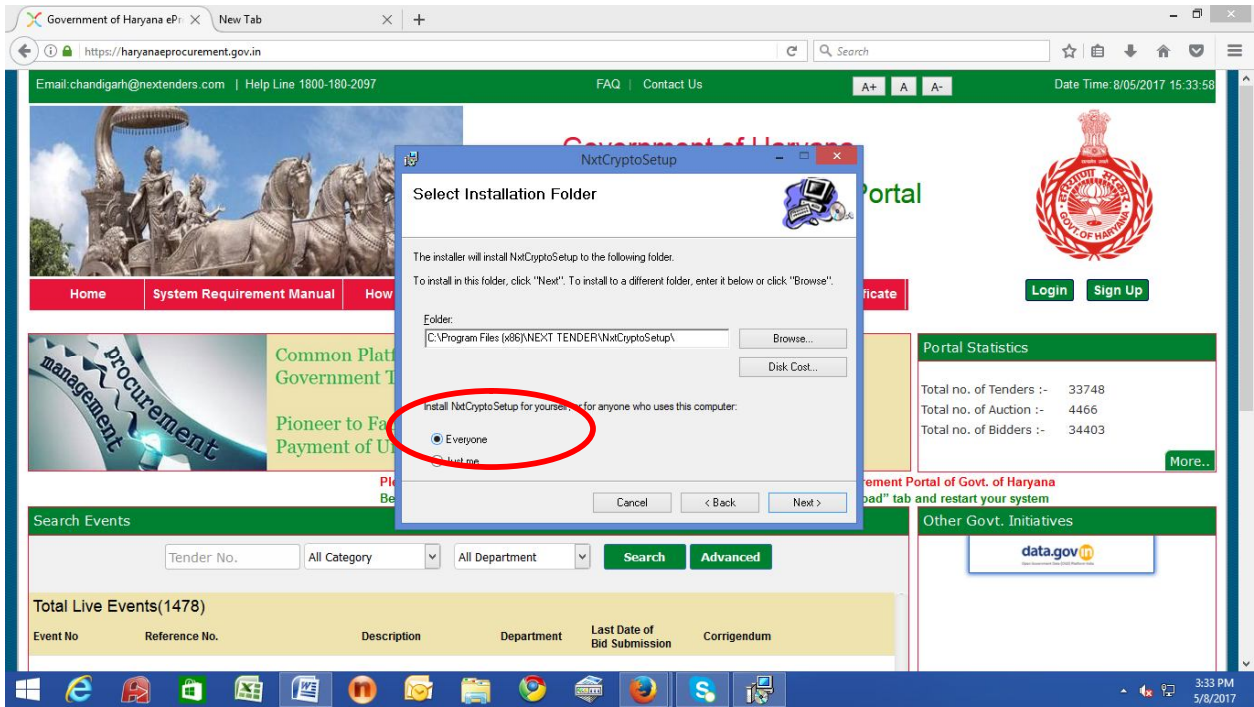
Government of Haryana ePr ×   New Tab ×   +

https://haryanaeprocurement.gov.in   Search

Email:chandigarh@nextenders.com | Help Line 1800-180-2097   FAQ | Contact Us   A+ A A-   Date Time:8/05/2017 15:33:58

Government of Haryana
Portal

Login   Sign Up

Home   System Requirement Manual   How   ficate

procurement management

Common Platf
Government T

Pioneer to Fa
Payment of U

Portal Statistics
Total no. of Tenders :- 33748
Total no. of Auction :- 4466
Total no. of Bidders :- 34403
More..

Pl   rement Portal of Govt. of Haryana
Be   oad" tab and restart your system

Search Events
Tender No.   All Category   All Department   Search   Advanced

Other Govt. Initiatives
data.gov.in

Total Live Events(1478)

| Event No | Reference No. | Description | Department | Last Date of Bid Submission | Corrigendum |
|---|---|---|---|---|---|

NxtCryptoSetup

Select Installation Folder

The installer will install NxtCryptoSetup to the following folder.

To install in this folder, click "Next". To install to a different folder, enter it below or click "Browse".

Folder:
C:\Program Files (x86)\NEXT TENDER\NxtCryptoSetup\   Browse...

Disk Cost...

Install NxtCryptoSetup for yoursel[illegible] for anyone who uses this computer:

Everyone
Just me

Cancel   < Back   Next >

3:33 PM
5/8/2017